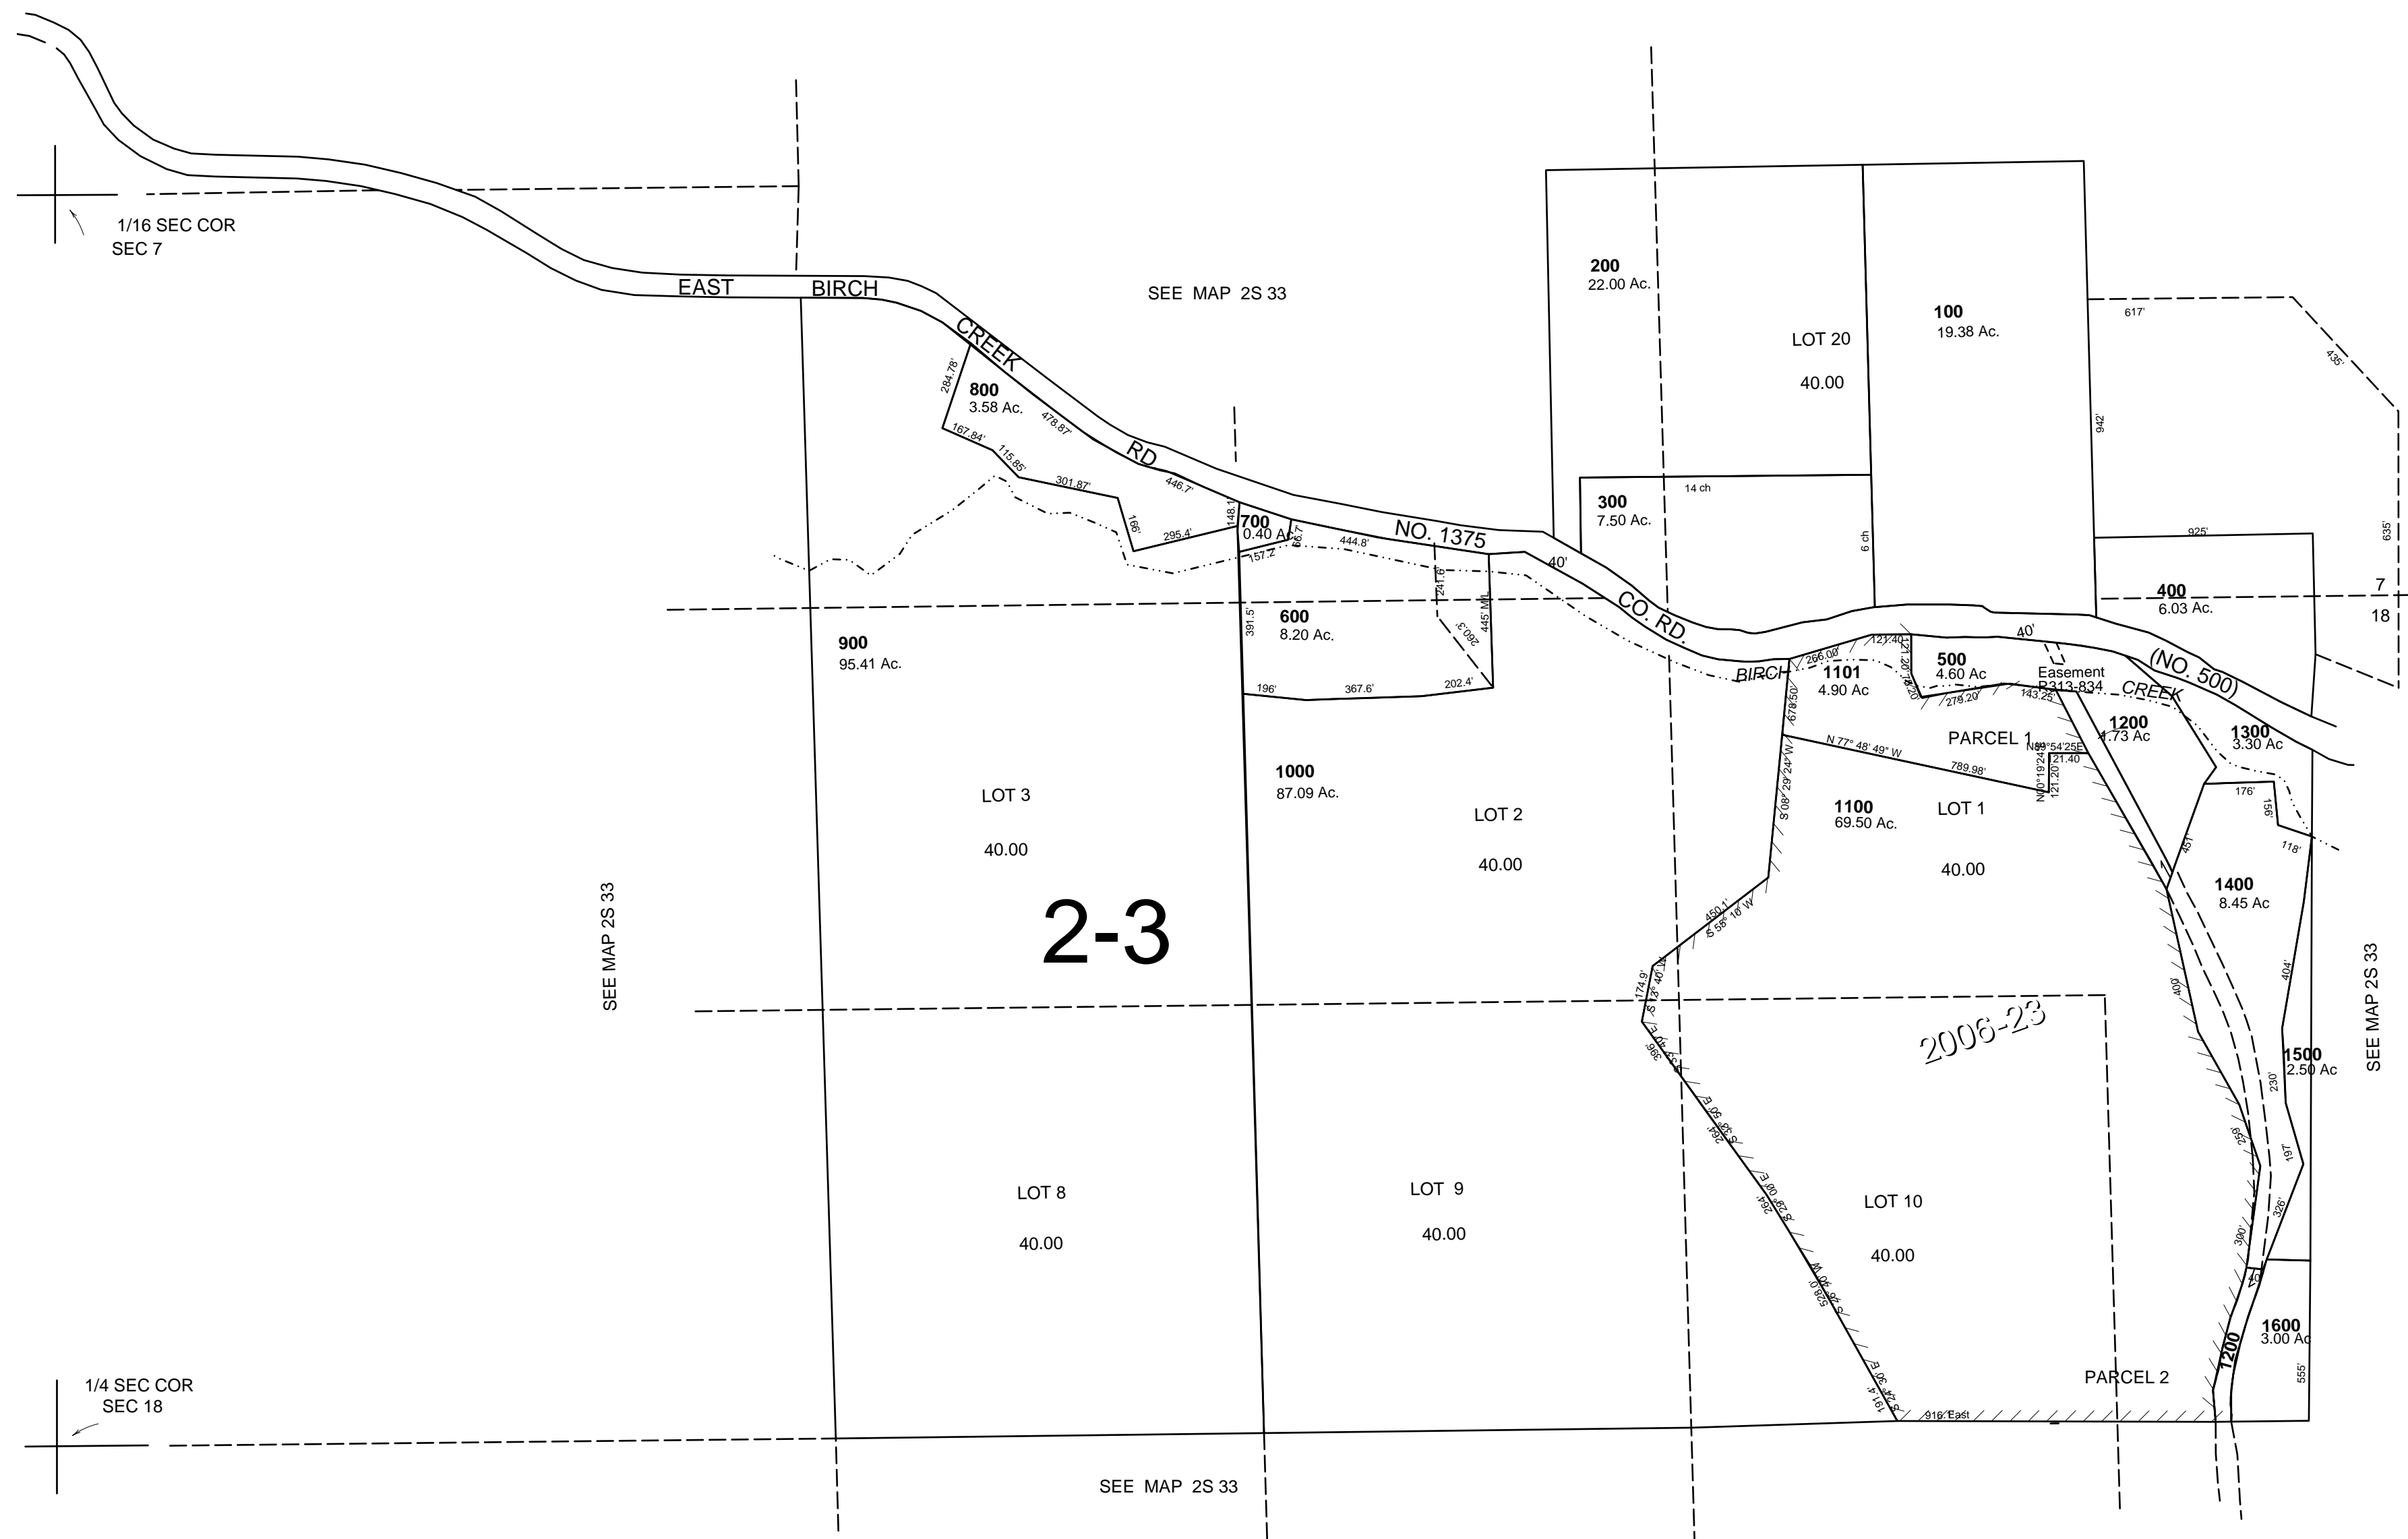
1/16 SEC COR
SEC 7

EAST BIRCH CREEK RD NO. 1375 CO. RD. (NO. 500)

SEE MAP 2S 33

200
22.00 Ac.

LOT 20
40.00

100
19.38 Ac.

617'
435'
942'
635'

300
7.50 Ac.
14 ch
6 ch

925'

400
6.03 Ac.

7
18

800
3.58 Ac.
284.78'
478.87'
167.84'
115.85'
301.87'
446.7'
166'
295.4'
148.1'

700
0.40 Ac.
66.7'
157.2'
444.8'
241.6'
40'

600
8.20 Ac.
391.5'
260.3'
445' M/L
196'
367.6'
202.4'

900
95.41 Ac.

1000
87.09 Ac.

LOT 3
40.00

LOT 2
40.00

2-3

BIRCH CREEK
266.00'
121.40'
121.20'
78.20'
678.50'
1101
4.90 Ac
500
4.60 Ac
278.20'
40'
Easement
D313-834
143.25'
1200
4.73 Ac
1300
3.30 Ac
PARCEL 1
N89°54'25E
21.40
N0°19'24"E
121.20'
N 77° 48' 49" W
789.98'
S 8° 29' 24" W

1100
69.50 Ac.
LOT 1
40.00

176'
156'
118'
451'
1400
8.45 Ac

450.1'
S 58° 16' W
174.9'
S 3° 40' W

SEE MAP 2S 33

2006-23

400'
404'
1500
2.50 Ac
230'
197'
326'
390'
253'

386'
264'
S 38° 50' E
264'
S 28° 00' E
528.0'
S 36° 30' W
191.4'
S 24° 30' E
916' East

LOT 8
40.00

LOT 9
40.00

LOT 10
40.00

PARCEL 2

1600
3.00 Ac
555'
1200

1/4 SEC COR
SEC 18

SEE MAP 2S 33